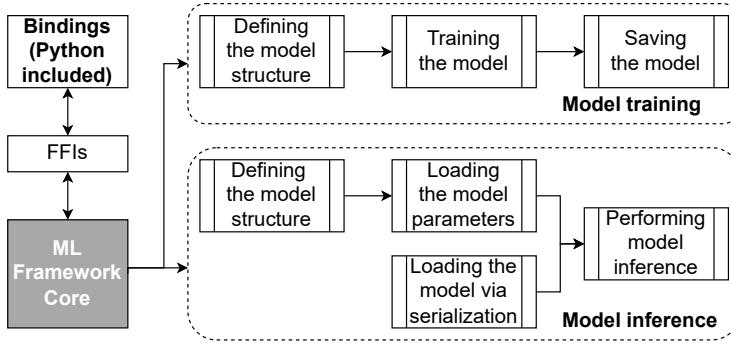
Bindings (Python included)

FFIs

ML Framework Core

Defining the model structure

Training the model

Saving the model

Model training

Defining the model structure

Loading the model parameters

Loading the model via serialization

Performing model inference

Model inference